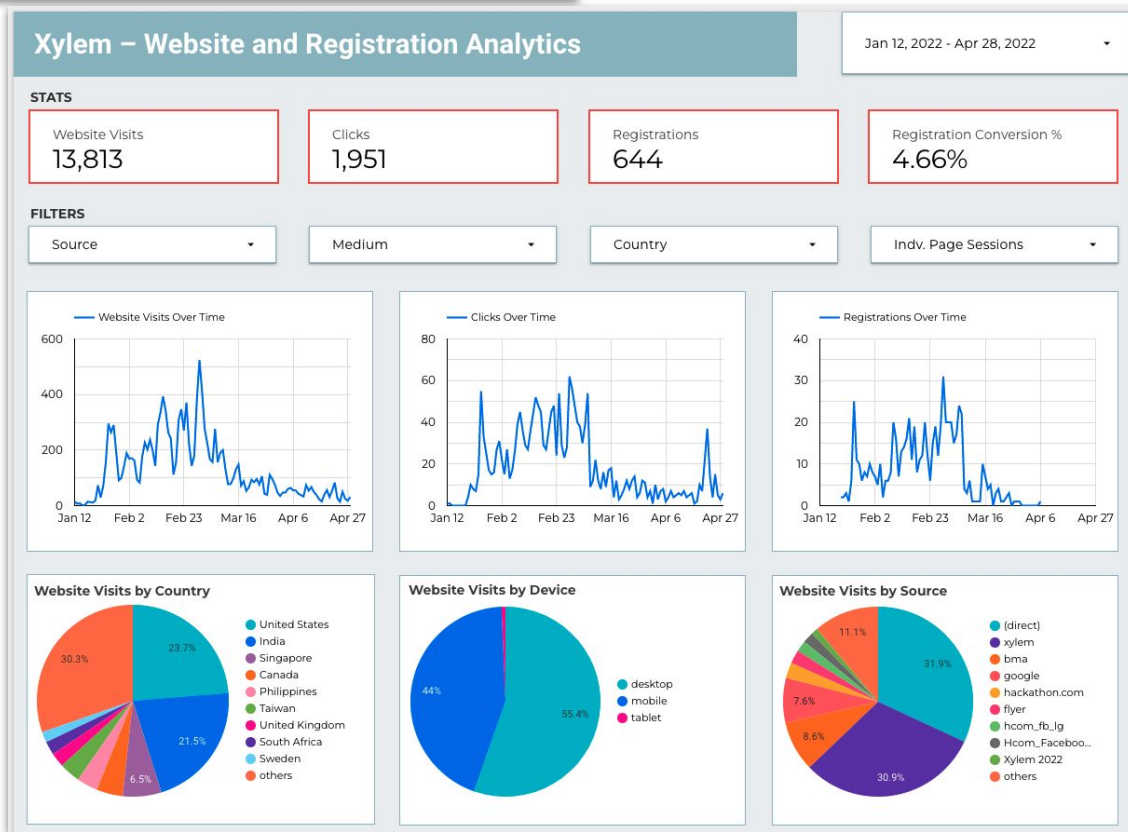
Xylem – Website and Registration Analytics

Jan 12, 2022 - Apr 28, 2022

STATS

Website Visits
13,813

Clicks
1,951

Registrations
644

Registration Conversion %
4.66%

FILTERS

Source

Medium

Country

Indv. Page Sessions

Website Visits Over Time

600
400
200
0
Jan 12 Feb 2 Feb 23 Mar 16 Apr 6 Apr 27

Clicks Over Time

80
60
40
20
0
Jan 12 Feb 2 Feb 23 Mar 16 Apr 6 Apr 27

Registrations Over Time

40
30
20
10
0
Jan 12 Feb 2 Feb 23 Mar 16 Apr 6 Apr 27

Website Visits by Country

30.3%
23.7%
21.5%
6.5%

United States
India
Singapore
Canada
Philippines
Taiwan
United Kingdom
South Africa
Sweden
others

Website Visits by Device

44%
55.4%

desktop
mobile
tablet

Website Visits by Source

11.1%
31.9%
7.6%
8.6%
30.9%

(direct)
xylem
bma
google
hackathon.com
flyer
hcom_fb_lg
Hcom_Faceboo...
Xylem 2022
others